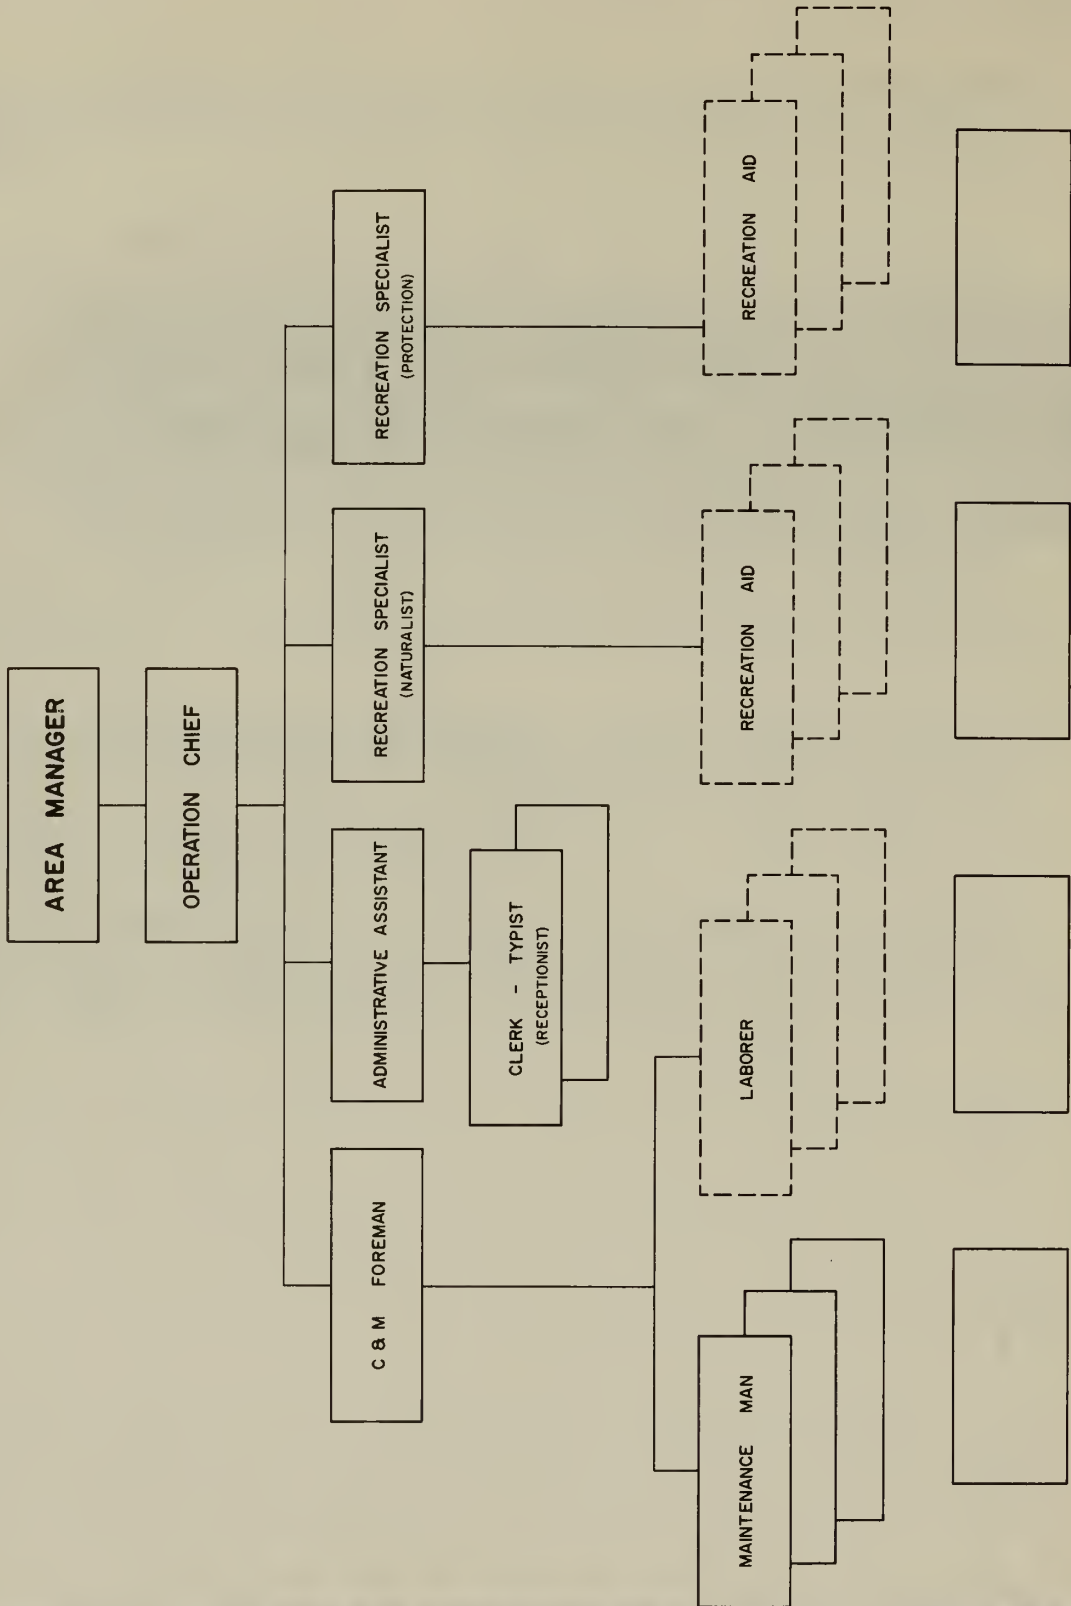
AREA MANAGER

OPERATION CHIEF

RECREATION SPECIALIST (PROTECTION)

RECREATION SPECIALIST (NATURALIST)

ADMINISTRATIVE ASSISTANT

C & M FOREMAN

CLERK - TYPIST (RECEPTIONIST)

RECREATION AID

RECREATION AID

LABORER

MAINTENANCE MAN